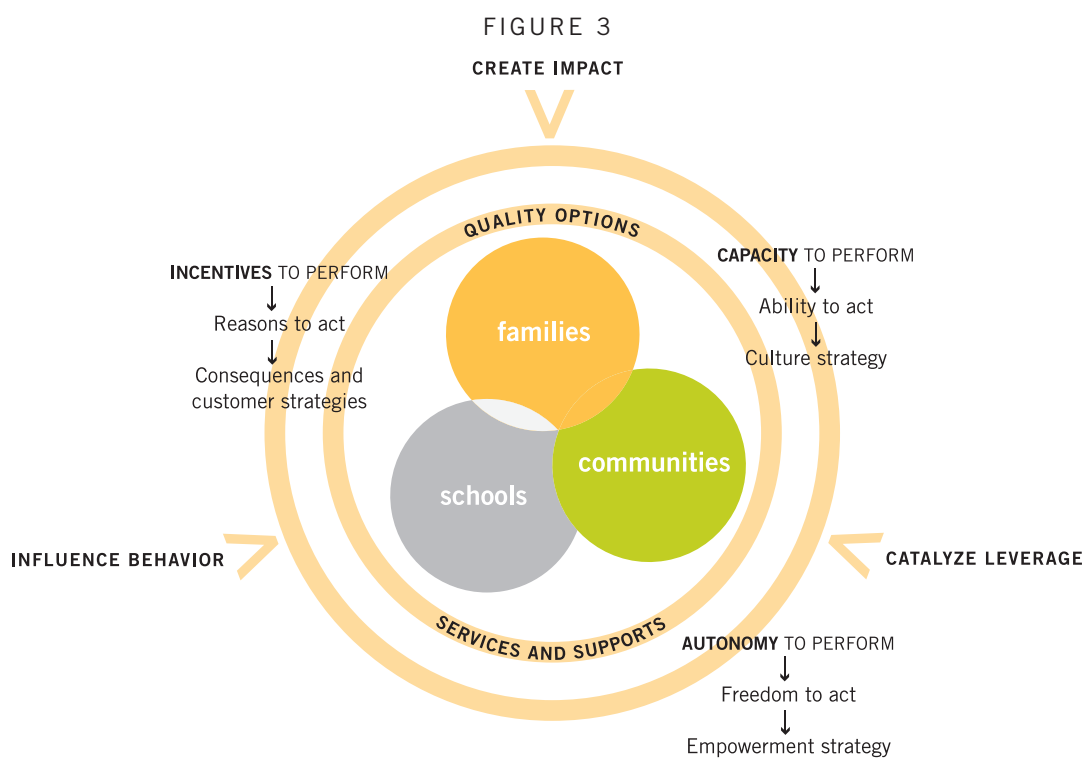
FIGURE 3

CREATE IMPACT

QUALITY OPTIONS

INCENTIVES TO PERFORM
↓
Reasons to act
↓
Consequences and customer strategies

CAPACITY TO PERFORM
↓
Ability to act
↓
Culture strategy

families

schools

communities

INFLUENCE BEHAVIOR

CATALYZE LEVERAGE

SERVICES AND SUPPORTS

AUTONOMY TO PERFORM
↓
Freedom to act
↓
Empowerment strategy